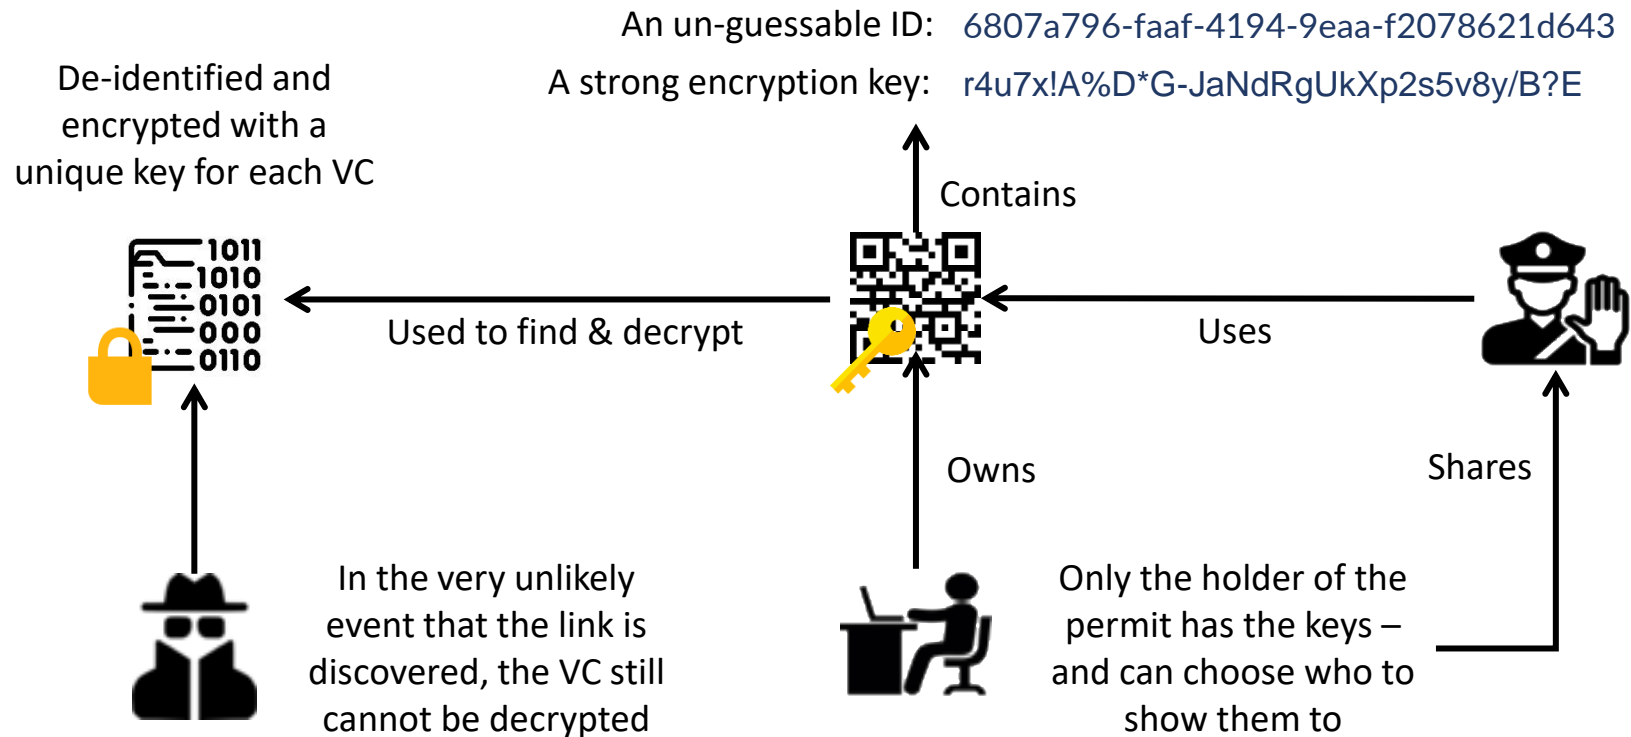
An un-guessable ID: 6807a796-faaf-4194-9eaa-f2078621d643

A strong encryption key: r4u7x!A%D*G-JaNdRgUkXp2s5v8y/B?E

De-identified and encrypted with a unique key for each VC

1011
1010
0101
000
0110

Contains

Used to find & decrypt

Uses

Owns

Shares

In the very unlikely event that the link is discovered, the VC still cannot be decrypted

Only the holder of the permit has the keys – and can choose who to show them to